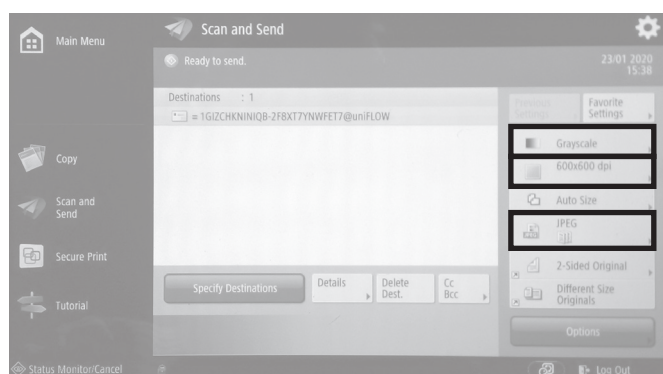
Main Menu

Scan and Send

Ready to send.

23/01 2020
15:38

Destinations : 1
= 1GIZCHKNINIQB-2F8XT7YNWFET7@uniFLOW

Previous Settings

Favorite Settings

Grayscale

600x600 dpi

Auto Size

JPEG

2-Sided Original

Different Size Originals

Options

Copy

Scan and Send

Secure Print

Tutorial

Specify Destinations

Details

Delete Dest.

Cc Bcc

Status Monitor/Cancel

Log Out